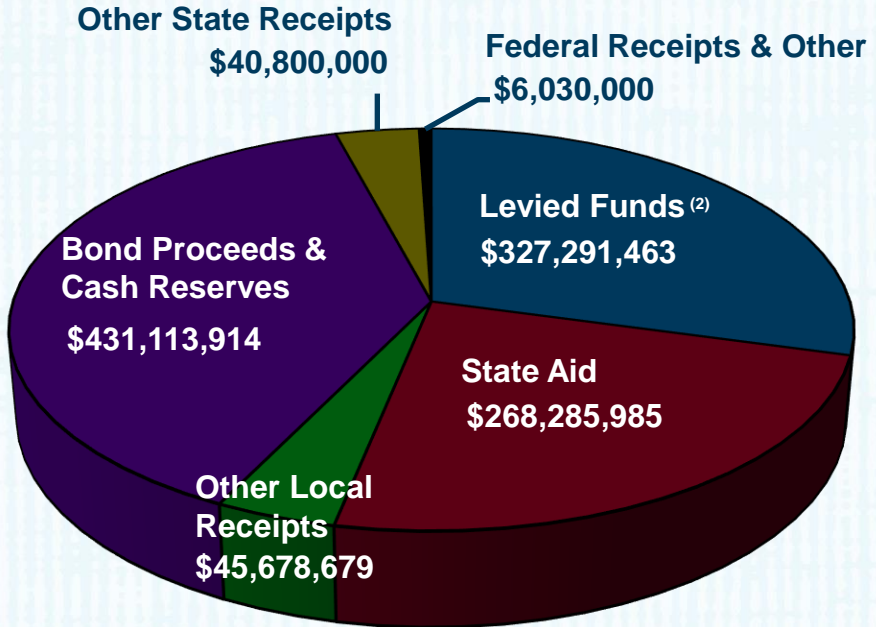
Other State Receipts
$40,800,000

Federal Receipts & Other
$6,030,000

Levied Funds $^{(2)}$
$327,291,463

Bond Proceeds & Cash Reserves
$431,113,914

State Aid
$268,285,985

Other Local Receipts
$45,678,679